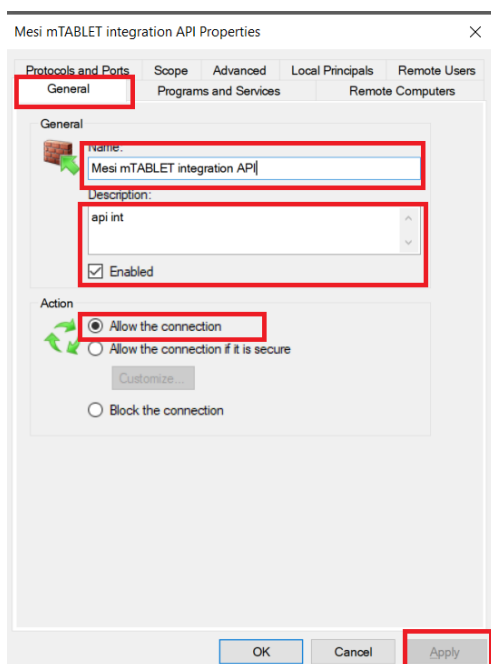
Mesi mTABLET integration API Properties

Protocols and Ports
Scope
Advanced
Local Principals
Remote Users
General
Programs and Services
Remote Computers

General

Name:
Mesi mTABLET integration API

Description:
api int

Enabled

Action

Allow the connection
Allow the connection if it is secure
Customize...
Block the connection

OK
Cancel
Apply